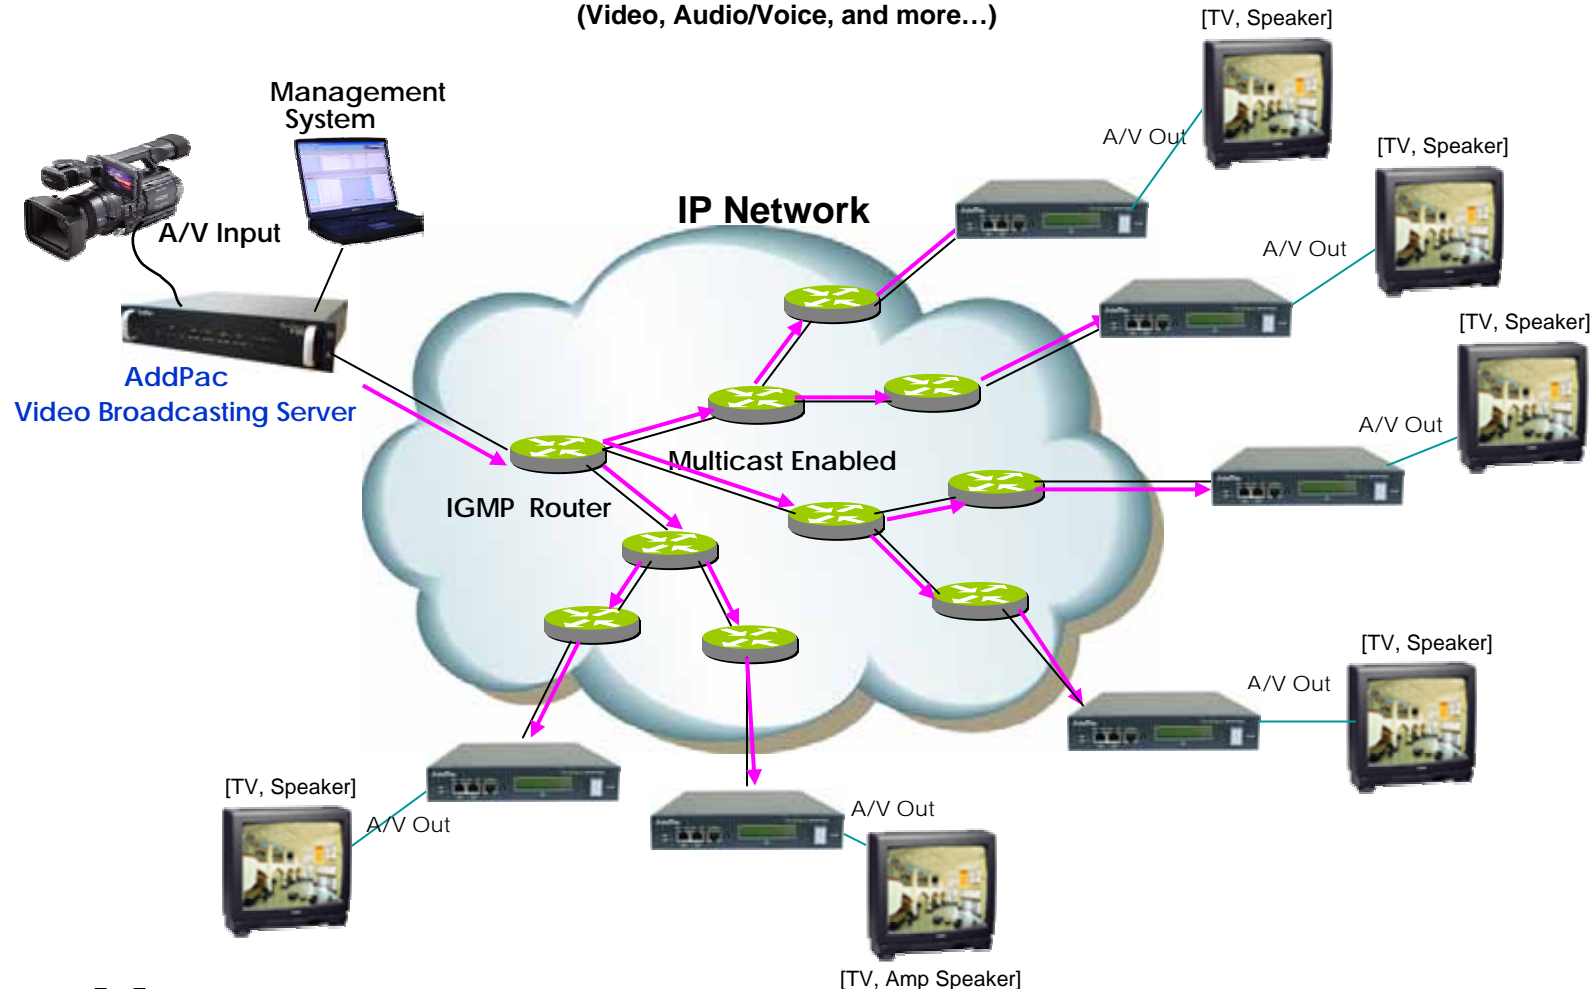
(Video, Audio/Voice, and more…)

[TV, Speaker]

Management System

A/V Out

[TV, Speaker]

IP Network

A/V Input

A/V Out

[TV, Speaker]

AddPac
Video Broadcasting Server

A/V Out

Multicast Enabled

IGMP Router

[TV, Speaker]

A/V Out

[TV, Speaker]

A/V Out

A/V Out

[TV, Amp Speaker]